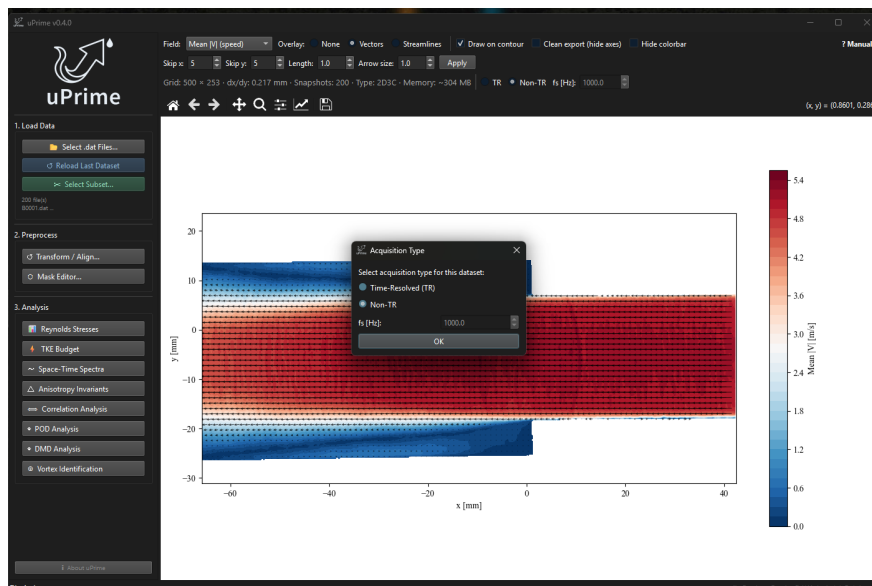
uPrime v0.4.0

uPrime

1. Load Data
Select .dat Files...
Reload Last Dataset
Select Subset...
200 file(s)
B0001.dat ...

2. Preprocess
Transform / Align...
Mask Editor...

3. Analysis
Reynolds Stresses
TKE Budget
Space-Time Spectra
Anisotropy Invariants
Correlation Analysis
POD Analysis
DMD Analysis
Vortex Identification

About uPrime

Field: Mean |V| (speed) Overlay: None Vectors Streamlines Draw on contour Clean export (hide axes) Hide colorbar ? Manual
Skip x: 5 Skip y: 5 Length: 1.0 Arrow size: 1.0 Apply
Grid: 500 × 253 · dx/dy: 0.217 mm · Snapshots: 200 · Type: 2D3C · Memory: ~304 MB TR Non-TR fs [Hz]: 1000.0

(x, y) = (0.8601, 0.28

Acquisition Type
Select acquisition type for this dataset:
Time-Resolved (TR)
Non-TR
fs [Hz]: 1000.0
OK

y [mm]
20
10
0
−10
−20
−30
−60 −40 −20 0 20 40
x [mm]

Mean |V| [m/s]
5.4
4.8
4.2
3.6
3.0
2.4
1.8
1.2
0.6
0.0